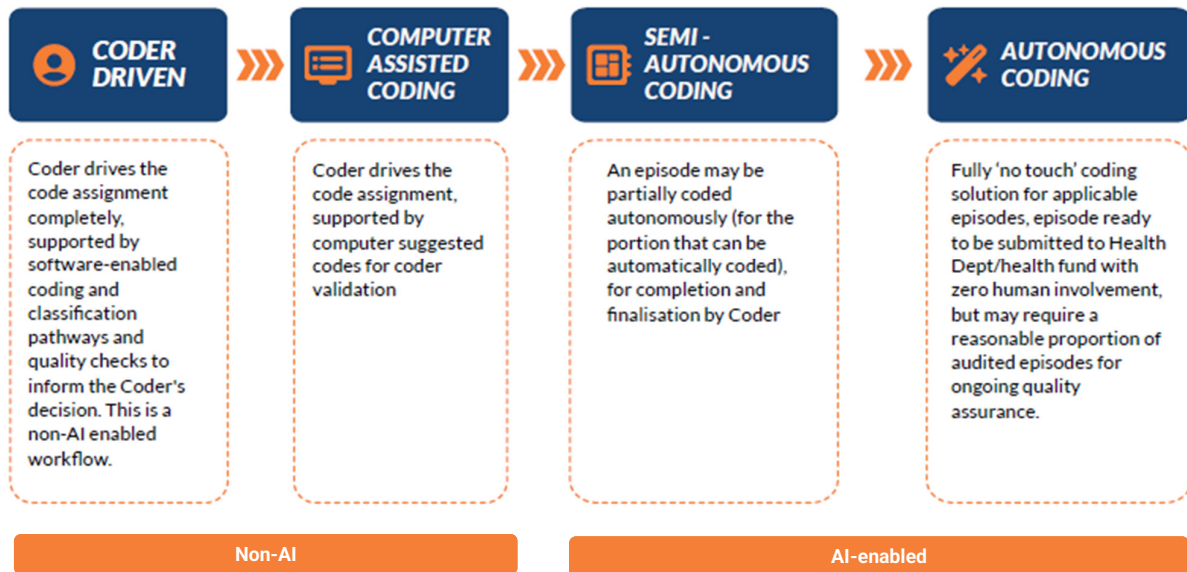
CODER DRIVEN

COMPUTER ASSISTED CODING

SEMI - AUTONOMOUS CODING

AUTONOMOUS CODING

Coder drives the code assignment completely, supported by software-enabled coding and classification pathways and quality checks to inform the Coder's decision. This is a non-AI enabled workflow.

Coder drives the code assignment, supported by computer suggested codes for coder validation

An episode may be partially coded autonomously (for the portion that can be automatically coded), for completion and finalisation by Coder

Fully ‘no touch’ coding solution for applicable episodes, episode ready to be submitted to Health Dept/health fund with zero human involvement, but may require a reasonable proportion of audited episodes for ongoing quality assurance.

Non-AI

AI-enabled